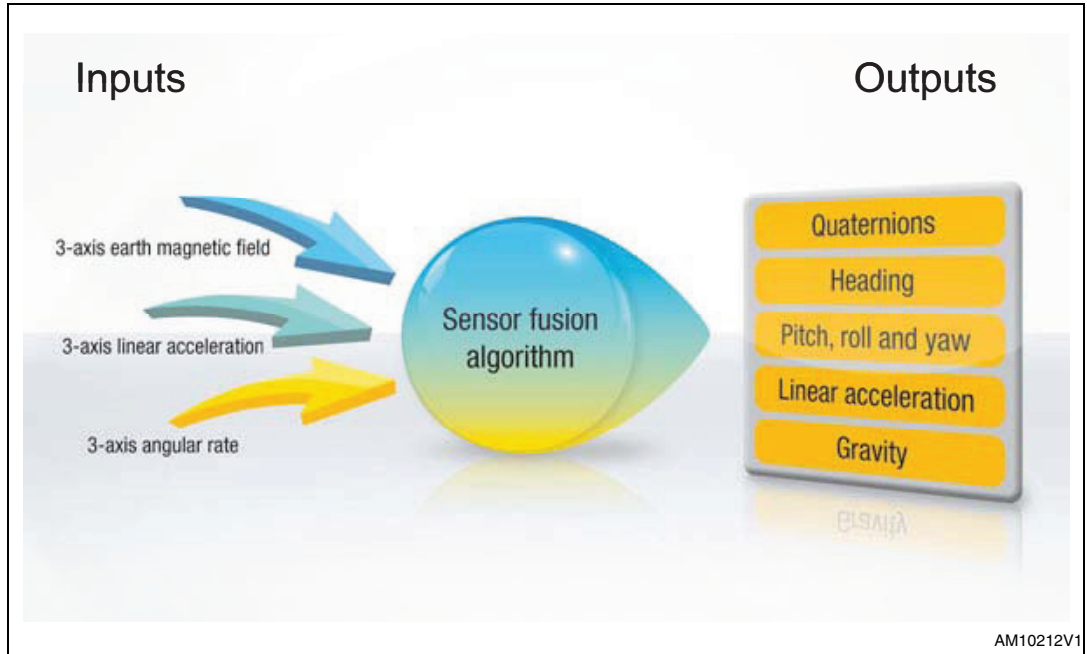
Inputs

Outputs

3-axis earth magnetic field

3-axis linear acceleration

3-axis angular rate

Sensor fusion algorithm

Quaternions

Heading

Pitch, roll and yaw

Linear acceleration

Gravity

AM10212V1